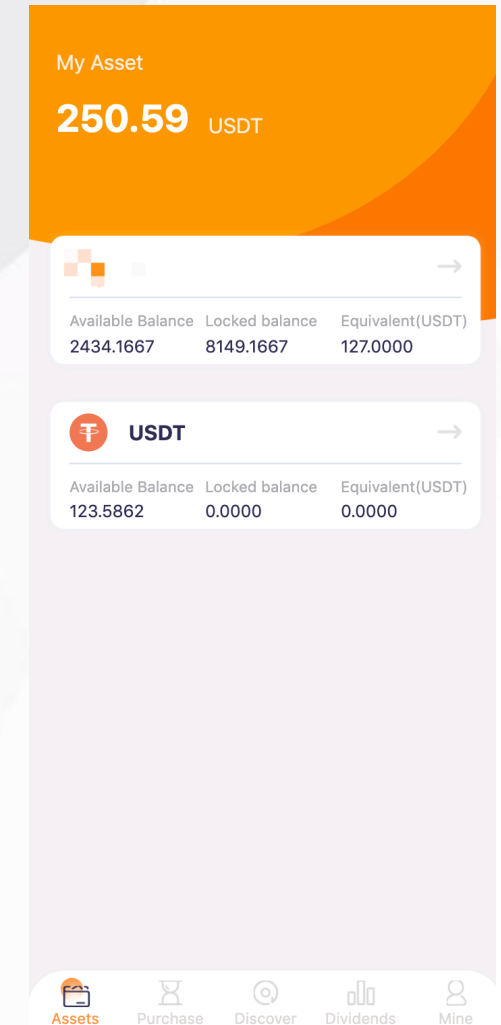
My Asset
250.59 USDT

| Available Balance | Locked balance | Equivalent(USDT) |
|---|---|---|
| 2434.1667 | 8149.1667 | 127.0000 |

USDT

| Available Balance | Locked balance | Equivalent(USDT) |
|---|---|---|
| 123.5862 | 0.0000 | 0.0000 |

Assets Purchase Discover Dividends Mine